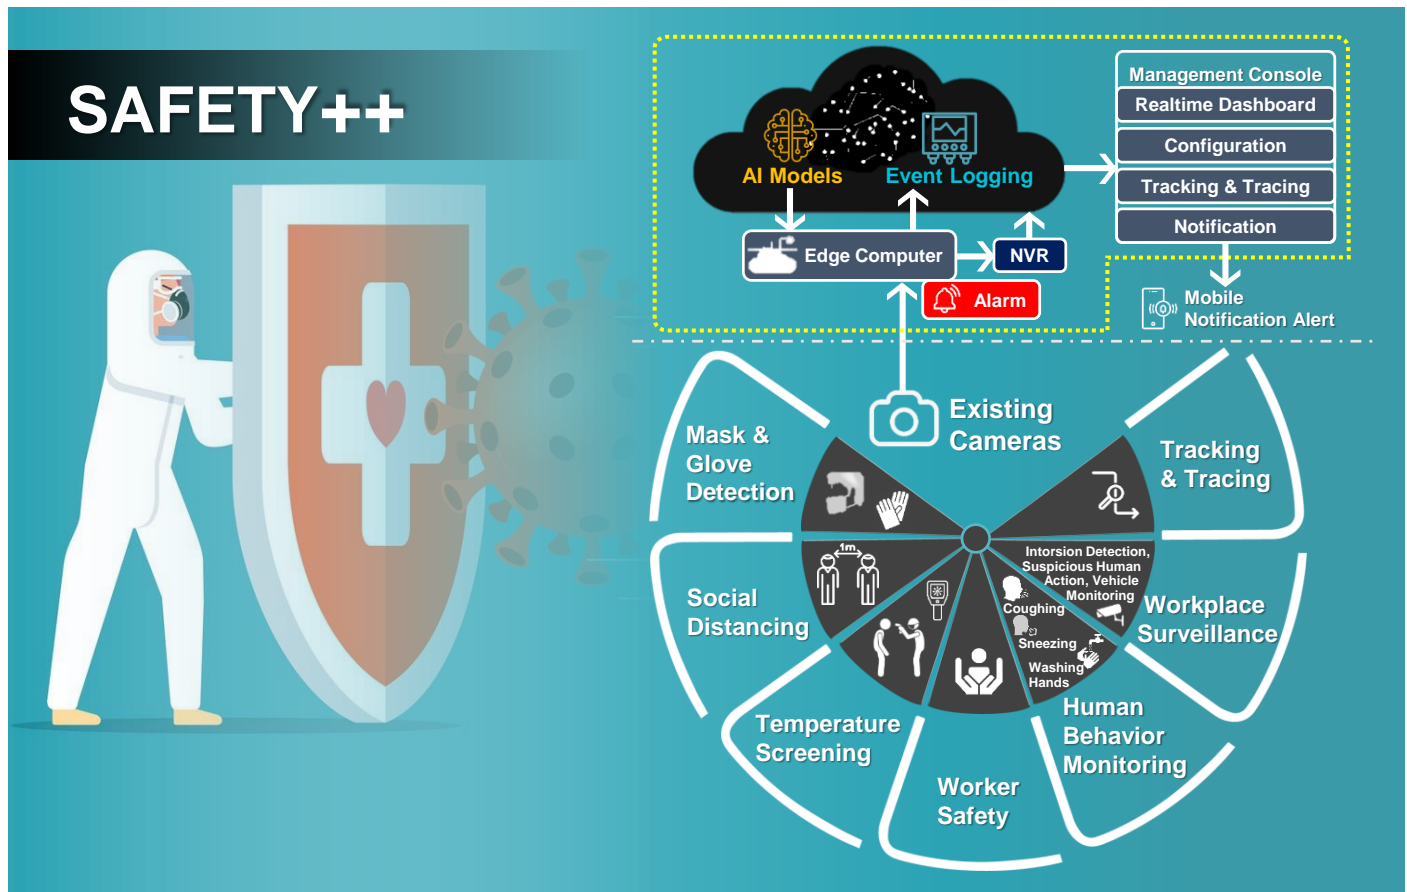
SAFETY++

AI Models
Event Logging
Edge Computer
NVR
Alarm

Management Console
Realtime Dashboard
Configuration
Tracking & Tracing
Notification

Mobile Notification Alert

Existing Cameras

Mask & Glove Detection

Tracking & Tracing

1m

Social Distancing

Intorsion Detection, Suspicious Human Action, Vehicle Monitoring

Coughing

Sneezing

Washing Hands

Workplace Surveillance

Temperature Screening

Human Behavior Monitoring

Worker Safety